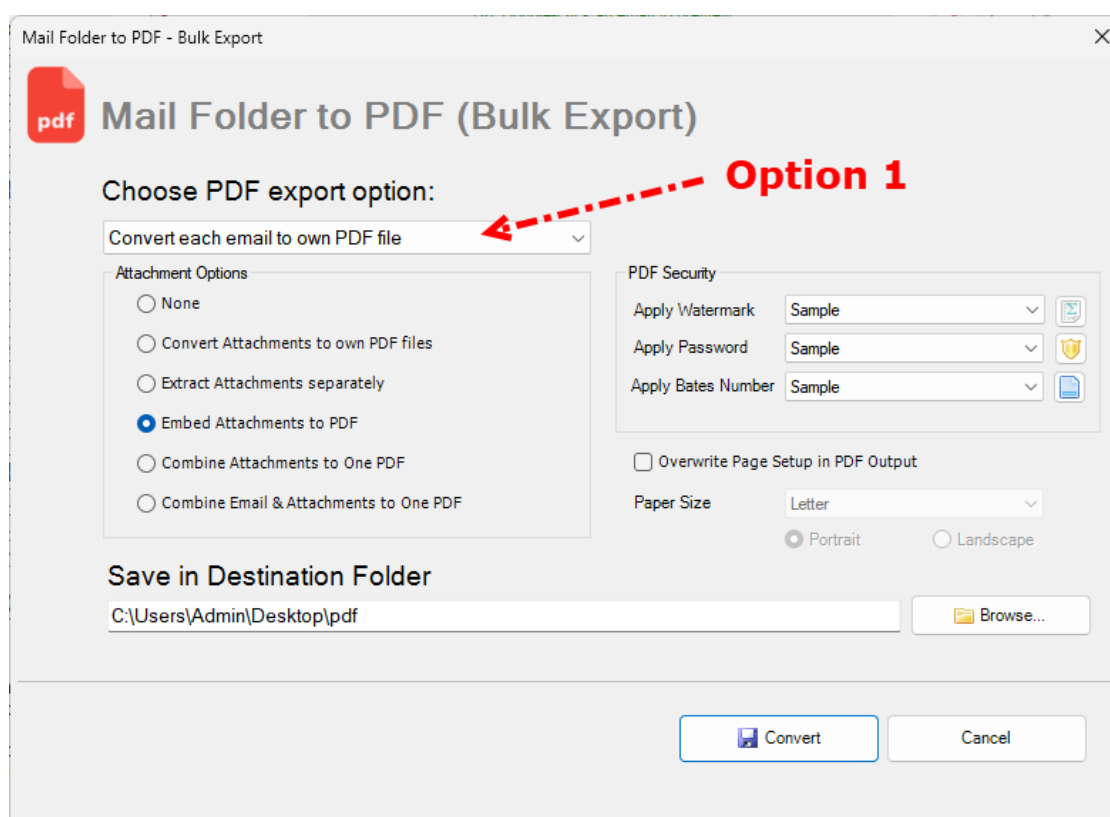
Mail Folder to PDF - Bulk Export

pdf

Mail Folder to PDF (Bulk Export)

Option 1

Choose PDF export option:

Convert each email to own PDF file

Attachment Options

None

Convert Attachments to own PDF files

Extract Attachments separately

Embed Attachments to PDF

Combine Attachments to One PDF

Combine Email & Attachments to One PDF

PDF Security

Apply Watermark Sample

Apply Password Sample

Apply Bates Number Sample

Overwrite Page Setup in PDF Output

Paper Size Letter

Portrait Landscape

Save in Destination Folder

C:\Users\Admin\Desktop\pdf

Browse...

Convert

Cancel